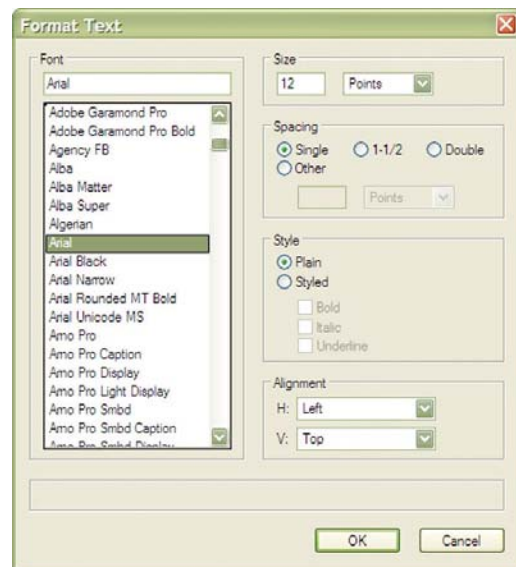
Format Text

Font

Arial

Adobe Garamond Pro
Adobe Garamond Pro Bold
Agency FB
Alba
Alba Matter
Alba Super
Algerian
Arial
Arial Black
Arial Narrow
Arial Rounded MT Bold
Arial Unicode MS
Arno Pro
Arno Pro Caption
Arno Pro Display
Arno Pro Light Display
Arno Pro Smbd
Arno Pro Smbd Caption
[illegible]

Size

12 Points

Spacing

Single 1-1/2 Double
Other

Points

Style

Plain
Styled
Bold
Italic
Underline

Alignment

H: Left
V: Top

OK Cancel